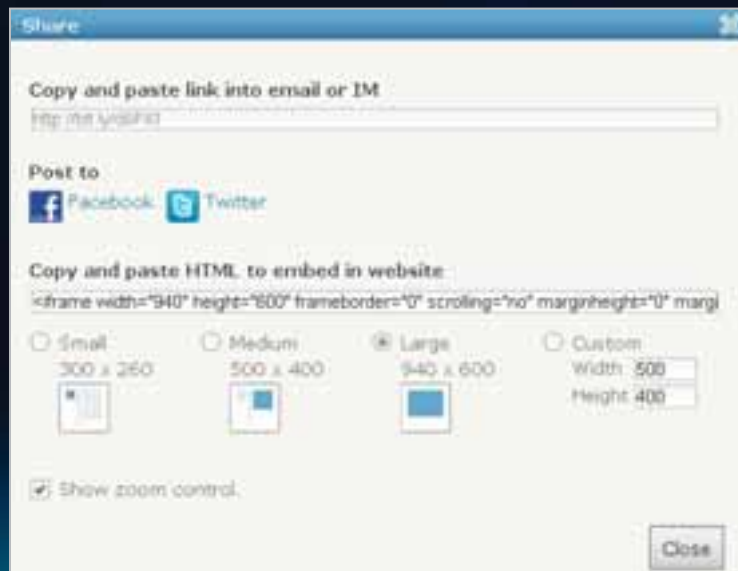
Share

Copy and paste link into email or IM

http://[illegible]

Post to

Facebook Twitter

Copy and paste HTML to embed in website

<iframe width="940" height="600" frameborder="0" scrolling="no" marginheight="0" margi

Small 300 x 260

Medium 500 x 400

Large 940 x 600

Custom Width 500 Height 400

Show zoom control.

Close